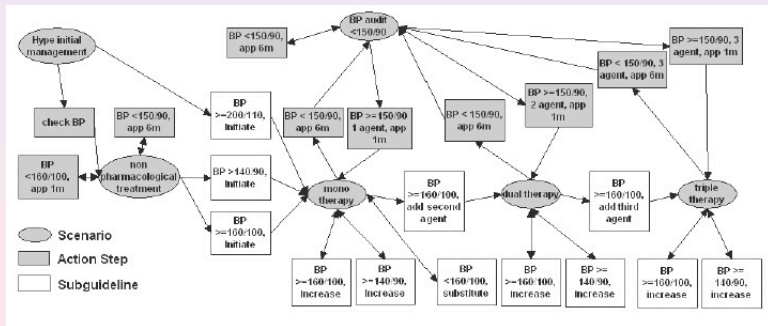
Hype initial management

BP audit <150/90

BP <150/90, app 6m

check BP

BP <150/90, app 6m

BP >=200/110, initiate

BP < 150/90, app 6m

BP >=150/90 1 agent, app 1m

BP < 150/90, app 6m

BP >=150/90, 2 agent, app 1m

BP < 150/90, 3 agent, app 6m

BP >=150/90, 3 agent, app 1m

BP <160/100, app 1m

non pharmacological treatment

BP >140/90, initiate

BP >=160/100, initiate

mono therapy

BP >=160/100, add second agent

dual therapy

BP >=160/100, add third agent

triple therapy

Scenario

Action Step

Subguideline

BP >=160/100, increase

BP >=140/90, increase

BP <160/100, substitute

BP >=160/100, increase

BP >= 140/90, increase

BP >=160/100, increase

BP >= 140/90, increase